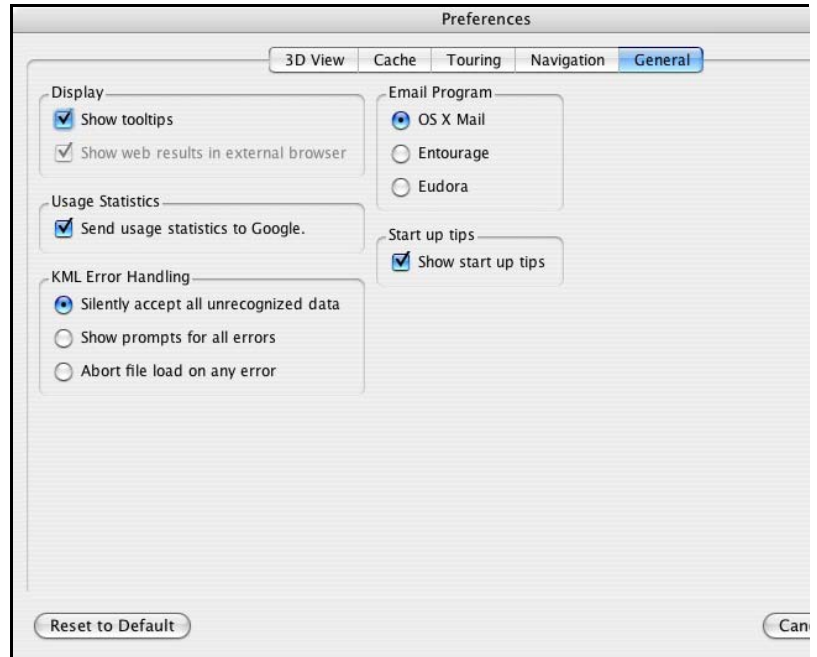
Preferences

3D View | Cache | Touring | Navigation | General

Display
Show tooltips
Show web results in external browser

Usage Statistics
Send usage statistics to Google.

KML Error Handling
Silently accept all unrecognized data
Show prompts for all errors
Abort file load on any error

Email Program
OS X Mail
Entourage
Eudora

Start up tips
Show start up tips

Reset to Default

Can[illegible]